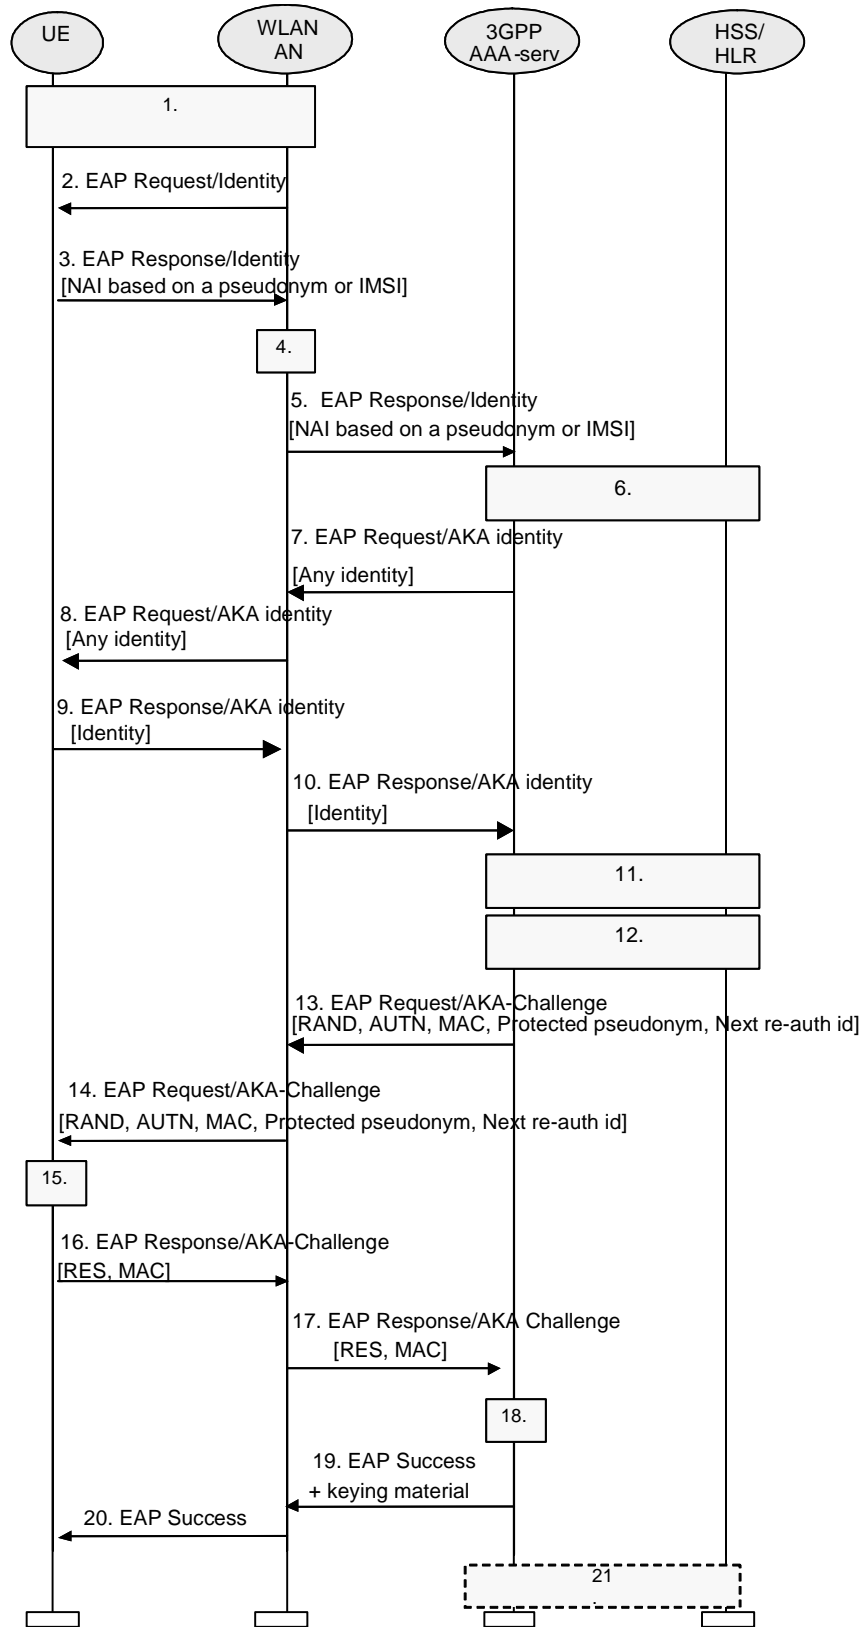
UE

WLAN AN

3GPP AAA-serv

HSS/ HLR

1.

2. EAP Request/Identity

3. EAP Response/Identity [NAI based on a pseudonym or IMSI]

4.

5. EAP Response/Identity [NAI based on a pseudonym or IMSI]

6.

7. EAP Request/AKA identity [Any identity]

8. EAP Request/AKA identity [Any identity]

9. EAP Response/AKA identity [Identity]

10. EAP Response/AKA identity [Identity]

11.

12.

13. EAP Request/AKA-Challenge [RAND, AUTN, MAC, Protected pseudonym, Next re-auth id]

14. EAP Request/AKA-Challenge [RAND, AUTN, MAC, Protected pseudonym, Next re-auth id]

15.

16. EAP Response/AKA-Challenge [RES, MAC]

17. EAP Response/AKA Challenge [RES, MAC]

18.

19. EAP Success + keying material

20. EAP Success

21